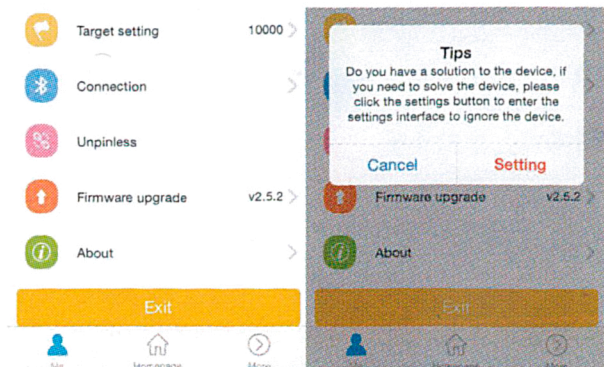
Target setting 10000

Connection

Unpinless

Firmware upgrade v2.5.2

About

Exit

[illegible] Homepage More

Tips

Do you have a solution to the device, if you need to solve the device, please click the settings button to enter the settings interface to ignore the device.

Cancel Setting

Firmware upgrade v2.5.2

About

Exit

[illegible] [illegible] More